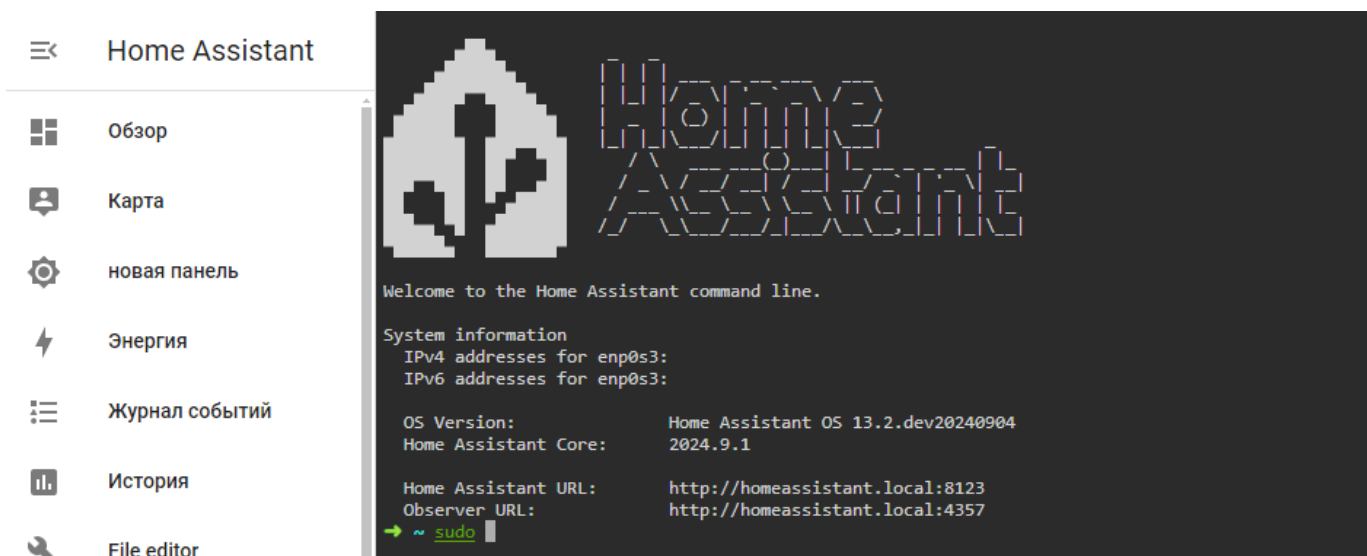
Home Assistant

Обзор

Карта

новая панель

Энергия

Журнал событий

История

File editor

Home Assistant

Welcome to the Home Assistant command line.

System information
IPv4 addresses for enp0s3:
IPv6 addresses for enp0s3:

OS Version: Home Assistant OS 13.2.dev20240904
Home Assistant Core: 2024.9.1

Home Assistant URL: http://homeassistant.local:8123
Observer URL: http://homeassistant.local:4357
➜ ~ sudo